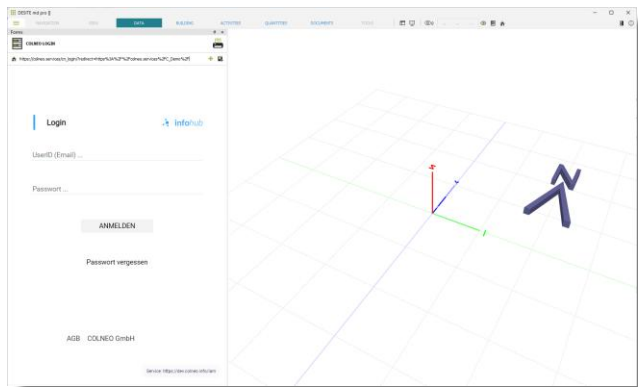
DESITE md pro

TRANSFER VIEW DATA BUILDING ACTIVITIES QUANTITIES DOCUMENTS TOOLS

Forms

COLNEO LOGIN

https://colneo.services/rc_login?redirect=https%3A%2F%2Fcolneo.services%2FC_Desi%2F

Login

infohub

UserID (Email) ...

Passwort ...

ANMELDEN

Passwort vergessen

AGB COLNEO GmbH

Service: https://dev.colneo.info/am